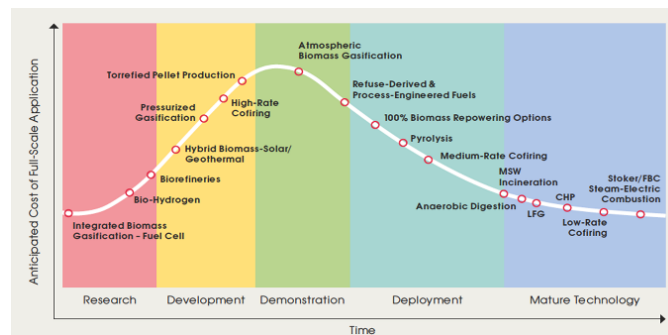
Anticipated Cost of Full-Scale Application

Integrated Biomass Gasification - Fuel Cell
Bio-Hydrogen
Biorefineries
Hybrid Biomass-Solar/Geothermal
Pressurized Gasification
High-Rate Cofiring
Torrefied Pellet Production
Atmospheric Biomass Gasification
Refuse-Derived & Process-Engineered Fuels
100% Biomass Repowering Options
Pyrolysis
Medium-Rate Cofiring
Anaerobic Digestion
MSW Incineration
LFG
CHP
Low-Rate Cofiring
Stoker/FBC Steam-Electric Combustion

Research
Development
Demonstration
Deployment
Mature Technology

Time